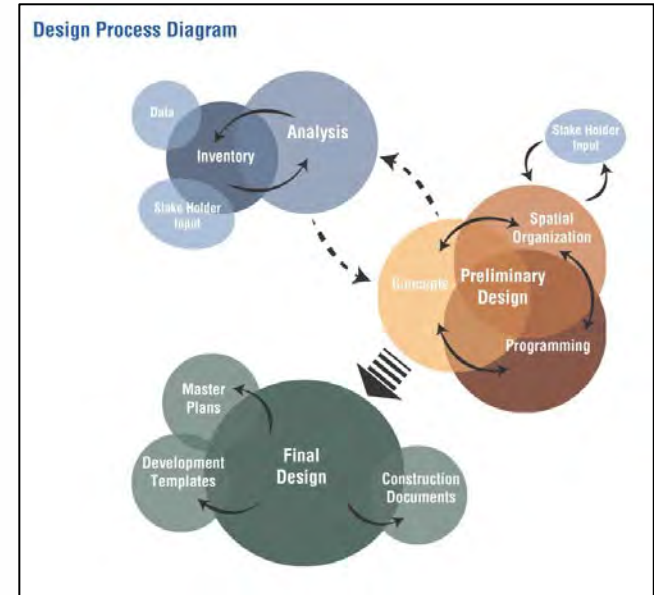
Design Process Diagram

Data

Inventory

Analysis

Stake Holder Input

Stake Holder Input

Spatial Organization

Concepts

Preliminary Design

Programming

Master Plans

Development Templates

Final Design

Construction Documents